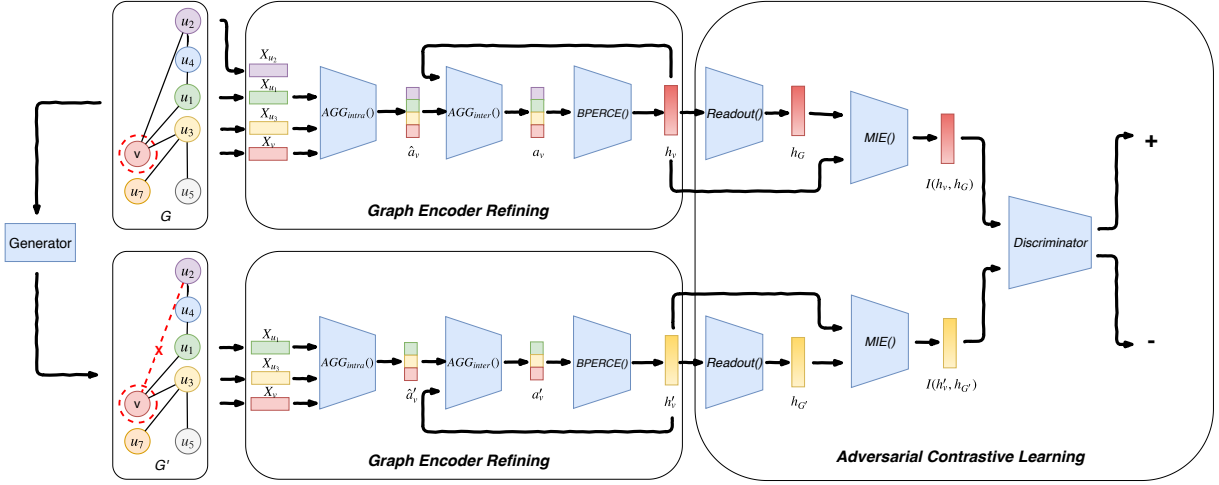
$u_2$
$u_4$
$u_1$
$u_3$
v
$u_7$
$u_5$
$G$

$X_{u_2}$
$X_{u_1}$
$X_{u_3}$
$X_v$
$AGG_{intra}()$
$\hat{a}_v$
$AGG_{inter}()$
$a_v$
BPERCE()
$h_v$
Graph Encoder Refining

Readout()
$h_G$
MIE()
$I(h_v, h_G)$
+

Generator

Discriminator

$u_2$
$u_4$
$u_1$
x
$u_3$
v
$u_7$
$u_5$
$G'$

$X_{u_1}$
$X_{u_3}$
$X_v$
$AGG_{intra}()$
$\hat{a}'_v$
$AGG_{inter}()$
$a'_v$
BPERCE()
$h'_v$
Graph Encoder Refining

Readout()
$h_{G'}$
MIE()
$I(h'_v, h_{G'})$
-

Adversarial Contrastive Learning